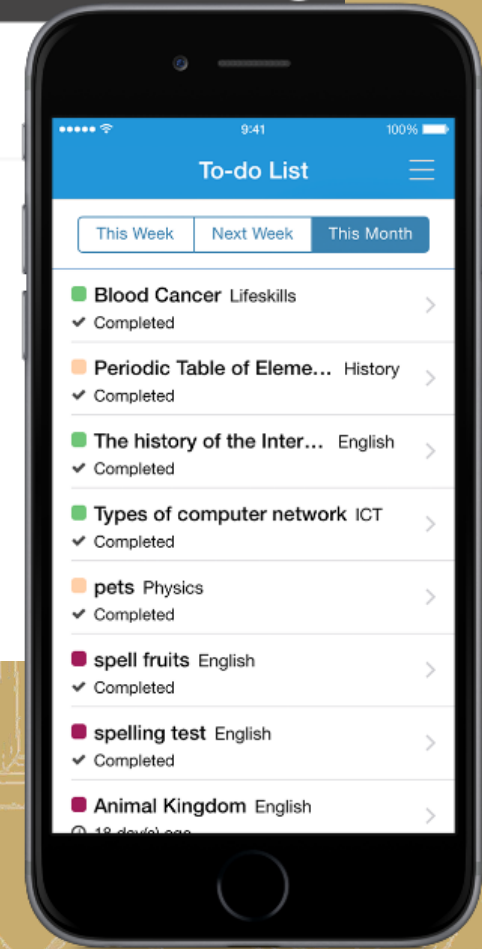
9:41 100%

To-do List

This Week Next Week This Month

Blood Cancer Lifeskills
✔ Completed

Periodic Table of Eleme... History
✔ Completed

The history of the Inter... English
✔ Completed

Types of computer network ICT
✔ Completed

pets Physics
✔ Completed

spell fruits English
✔ Completed

spelling test English
✔ Completed

Animal Kingdom English
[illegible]